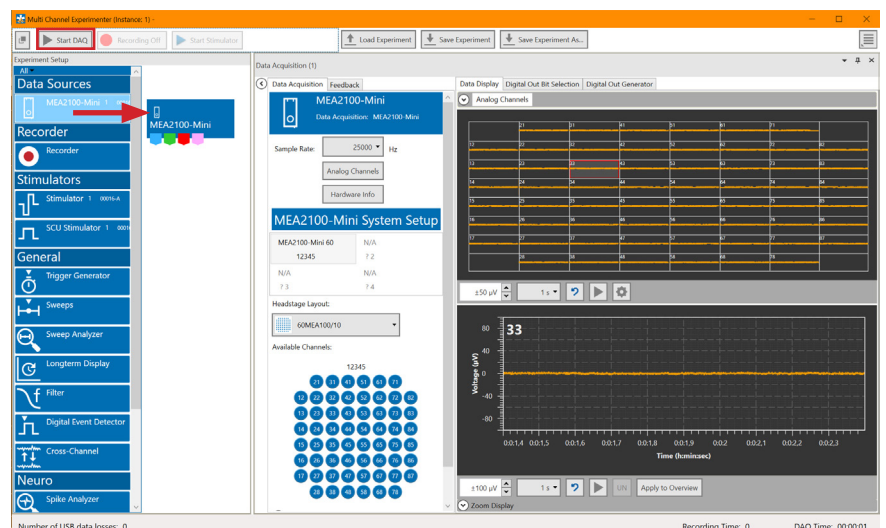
Multi Channel Experimenter (Instance: 1) -

Start DAQ
Recording Off
Start Stimulator
Load Experiment
Save Experiment
Save Experiment As...

Experiment Setup
All
Data Sources
MEA2100-Mini 1
MEA2100-Mini
Recorder
Recorder
Stimulators
Stimulator 1 00016-A
SCU Stimulator 1 0001
General
Trigger Generator
Sweeps
Sweep Analyzer
Longterm Display
Filter
Digital Event Detector
Cross-Channel
Neuro
Spike Analyzer

Data Acquisition (1)
Data Acquisition
Feedback
MEA2100-Mini
Data Acquisition: MEA2100-Mini
Sample Rate: 25000 Hz
Analog Channels
Hardware Info
MEA2100-Mini System Setup
MEA2100-Mini 60
12345
N/A
? 2
N/A
? 3
N/A
? 4
Headstage Layout:
60MEA100/10
Available Channels:
12345
21 31 41 51 61 71
12 22 32 42 52 62 72 82
13 23 33 43 53 63 73 83
14 24 34 44 54 64 74 84
15 25 35 45 55 65 75 85
16 26 36 46 56 66 76 86
17 27 37 47 57 67 77 87
28 38 48 58 68 78

Data Display
Digital Out Bit Selection
Digital Out Generator
Analog Channels
21 31 41 51 61 71
12 22 32 42 52 62 72 82
13 23 33 43 53 63 73 83
14 24 34 44 54 64 74 84
15 25 35 45 55 65 75 85
16 26 36 46 56 66 76 86
17 27 37 47 57 67 77 87
28 38 48 58 68 78
±50 µV
1 s
33
80
40
0
-40
-80
Voltage (µV)
0:0:1,4 0:0:1,5 0:0:1,6 0:0:1,7 0:0:1,8 0:0:1,9 0:0:2 0:0:2,1 0:0:2,2 0:0:2,3
Time (h:min:sec)
±100 µV
1 s
UN
Apply to Overview
Zoom Display

Number of USB data losses: 0
Recording Time: 0
DAQ Time: 00:00:01